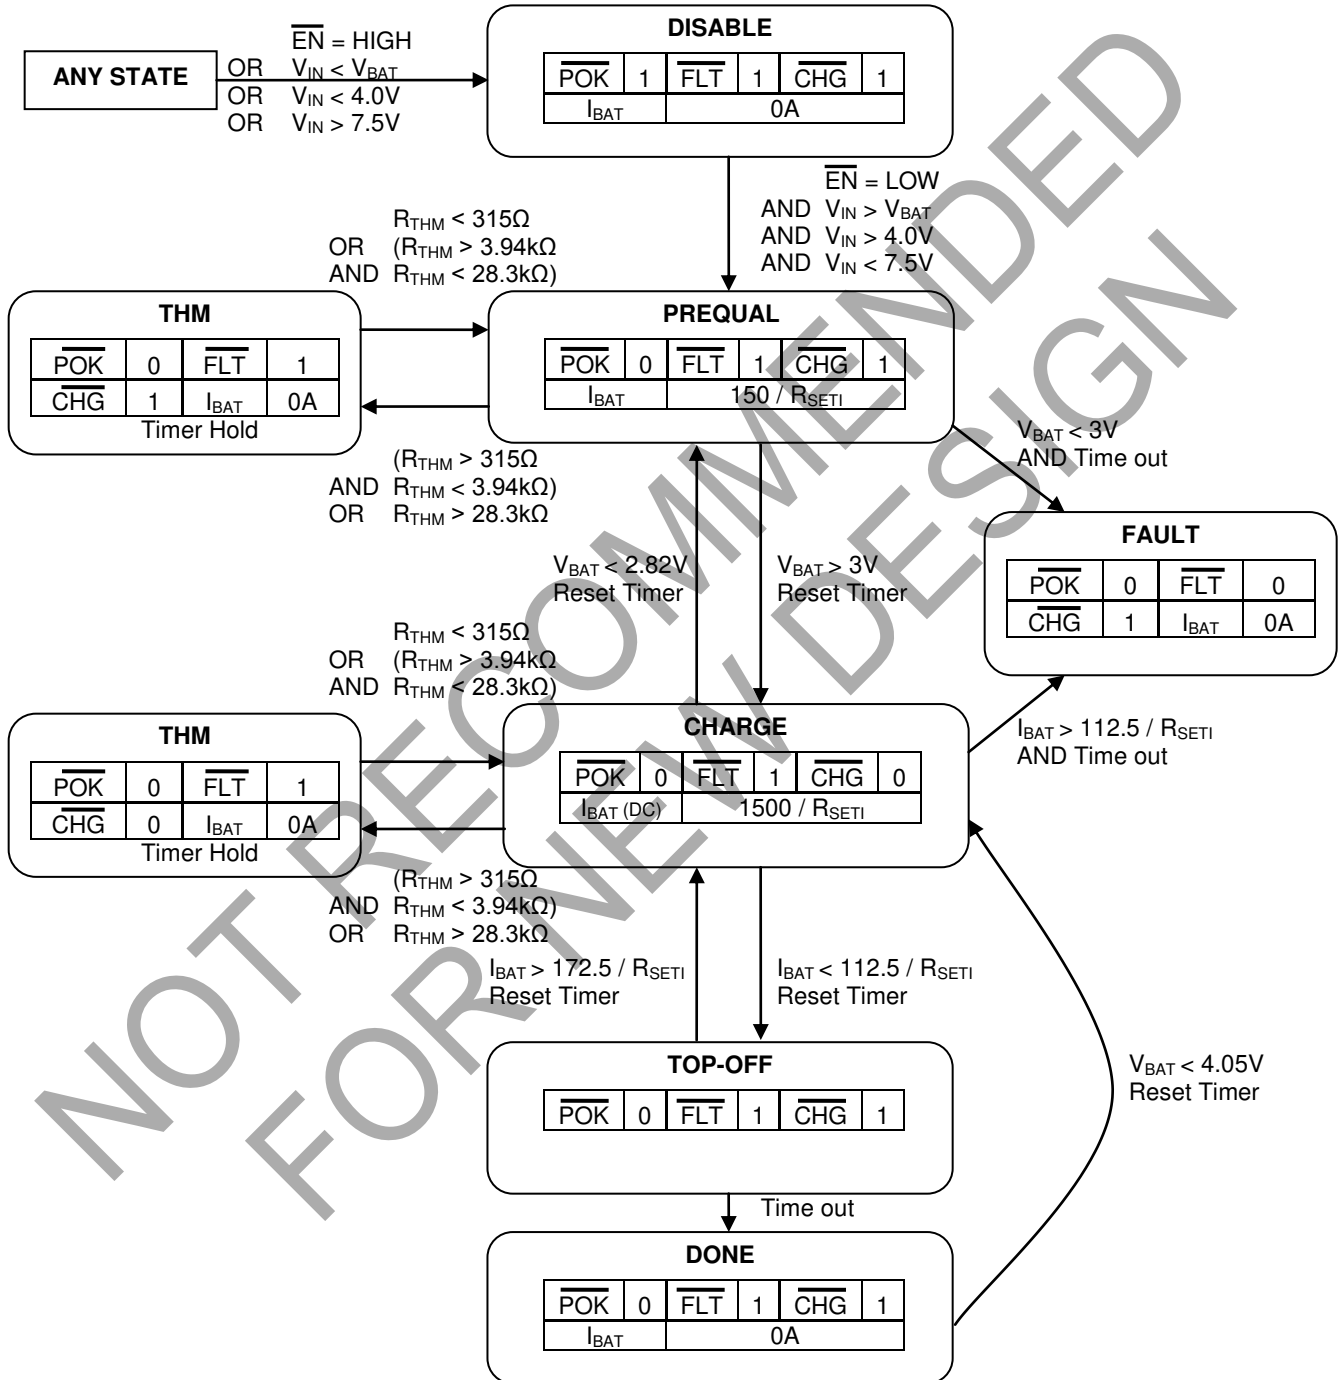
ANY STATE

$\overline{EN}$ = HIGH
OR $V_{IN} < V_{BAT}$
OR $V_{IN} < 4.0V$
OR $V_{IN} > 7.5V$

DISABLE

| $\overline{POK}$ | 1 | $\overline{FLT}$ | 1 | $\overline{CHG}$ | 1 |
|---|---|---|---|---|---|
| $I_{BAT}$ | 0A | | | | |

$\overline{EN}$ = LOW
AND $V_{IN} > V_{BAT}$
AND $V_{IN} > 4.0V$
AND $V_{IN} < 7.5V$

$R_{THM} < 315\Omega$
OR ($R_{THM} > 3.94k\Omega$
AND $R_{THM} < 28.3k\Omega$)

THM

| $\overline{POK}$ | 0 | $\overline{FLT}$ | 1 |
|---|---|---|---|
| $\overline{CHG}$ | 1 | $I_{BAT}$ | 0A |

Timer Hold

PREQUAL

| $\overline{POK}$ | 0 | $\overline{FLT}$ | 1 | $\overline{CHG}$ | 1 |
|---|---|---|---|---|---|
| $I_{BAT}$ | 150 / $R_{SETI}$ | | | | |

($R_{THM} > 315\Omega$
AND $R_{THM} < 3.94k\Omega$)
OR $R_{THM} > 28.3k\Omega$

$V_{BAT} < 3V$
AND Time out

FAULT

| $\overline{POK}$ | 0 | $\overline{FLT}$ | 0 |
|---|---|---|---|
| $\overline{CHG}$ | 1 | $I_{BAT}$ | 0A |

$V_{BAT} < 2.82V$
Reset Timer

$V_{BAT} > 3V$
Reset Timer

$R_{THM} < 315\Omega$
OR ($R_{THM} > 3.94k\Omega$
AND $R_{THM} < 28.3k\Omega$)

THM

| $\overline{POK}$ | 0 | $\overline{FLT}$ | 1 |
|---|---|---|---|
| $\overline{CHG}$ | 0 | $I_{BAT}$ | 0A |

Timer Hold

CHARGE

| $\overline{POK}$ | 0 | $\overline{FLT}$ | 1 | $\overline{CHG}$ | 0 |
|---|---|---|---|---|---|
| $I_{BAT (DC)}$ | 1500 / $R_{SETI}$ | | | | |

$I_{BAT} > 112.5 / R_{SETI}$
AND Time out

($R_{THM} > 315\Omega$
AND $R_{THM} < 3.94k\Omega$)
OR $R_{THM} > 28.3k\Omega$

$I_{BAT} > 172.5 / R_{SETI}$
Reset Timer

$I_{BAT} < 112.5 / R_{SETI}$
Reset Timer

$V_{BAT} < 4.05V$
Reset Timer

TOP-OFF

| $\overline{POK}$ | 0 | $\overline{FLT}$ | 1 | $\overline{CHG}$ | 1 |
|---|---|---|---|---|---|

Time out

DONE

| $\overline{POK}$ | 0 | $\overline{FLT}$ | 1 | $\overline{CHG}$ | 1 |
|---|---|---|---|---|---|
| $I_{BAT}$ | 0A | | | | |

NOT RECOMMENDED
FOR NEW DESIGN